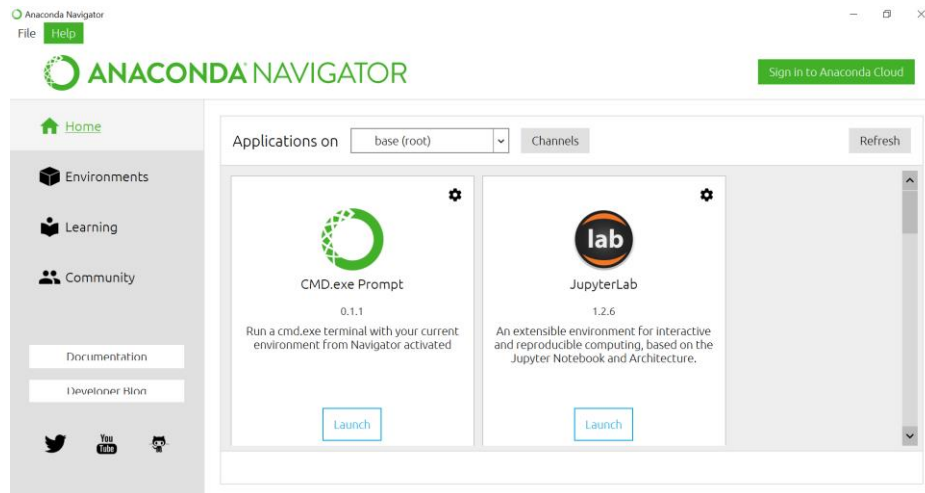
Anaconda Navigator

File Help

ANACONDA NAVIGATOR

Sign in to Anaconda Cloud

Home

Environments

Learning

Community

Documentation

Developer Blog

You Tube

Applications on base (root) Channels Refresh

CMD.exe Prompt

0.1.1

Run a cmd.exe terminal with your current environment from Navigator activated

Launch

lab

JupyterLab

1.2.6

An extensible environment for interactive and reproducible computing, based on the Jupyter Notebook and Architecture.

Launch